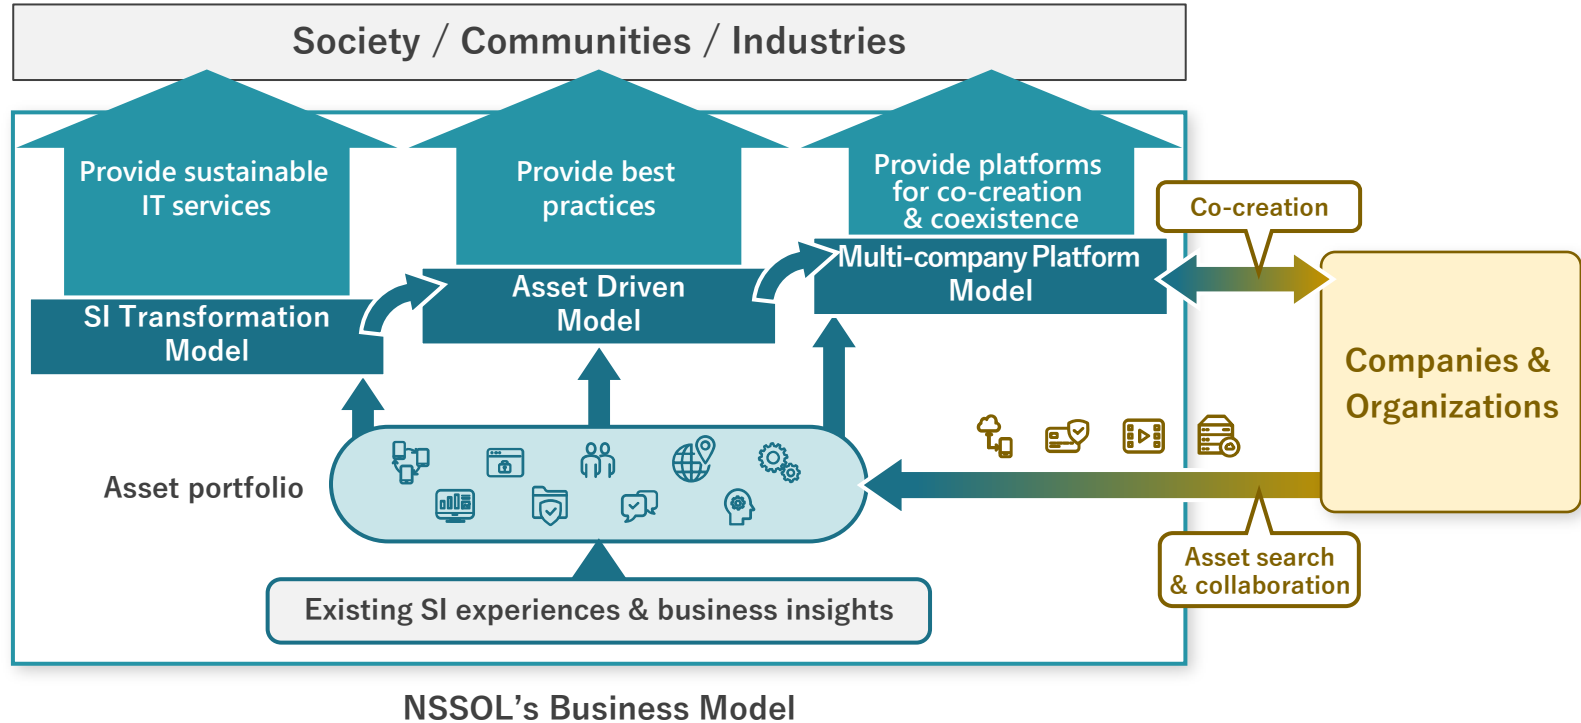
Society / Communities / Industries

Provide sustainable IT services

SI Transformation Model

Provide best practices

Asset Driven Model

Provide platforms for co-creation & coexistence

Multi-company Platform Model

Co-creation

Companies & Organizations

Asset portfolio

Asset search & collaboration

Existing SI experiences & business insights

NSSOL's Business Model